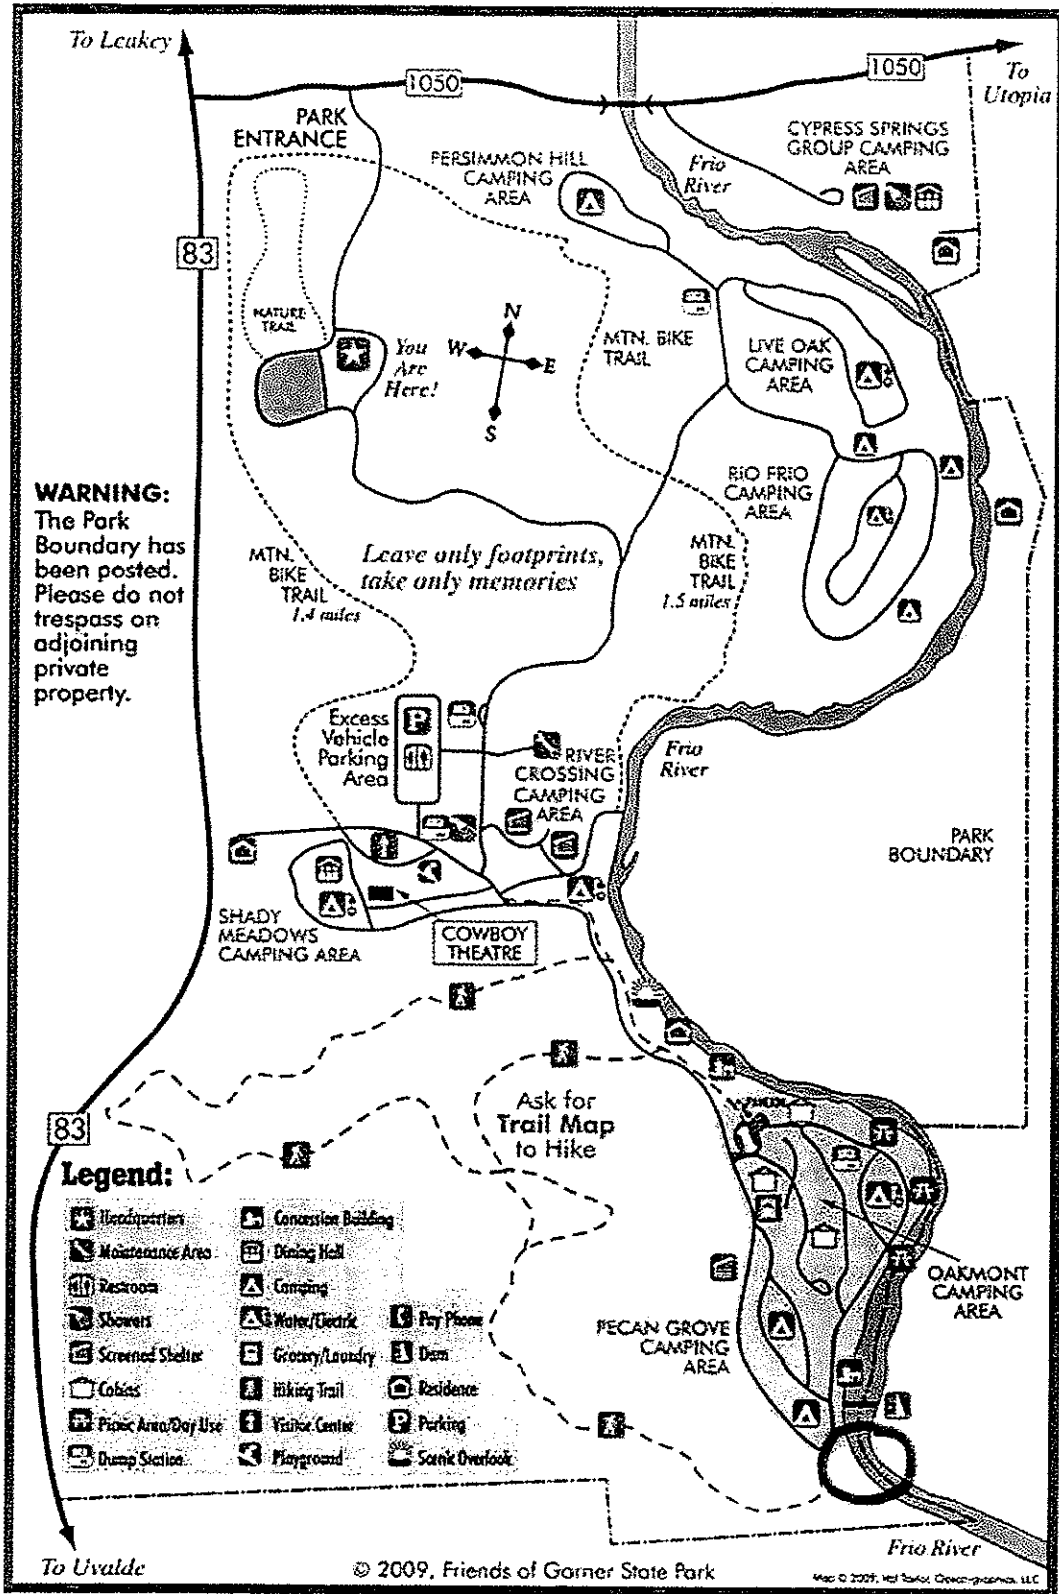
To Leakey

1050

1050

To Utopia

PARK ENTRANCE

PERSIMMON HILL CAMPING AREA

Frio River

CYPRESS SPRINGS GROUP CAMPING AREA

83

NATURE TRAIL

You Are Here!

N
W E
S

MTN. BIKE TRAIL

LIVE OAK CAMPING AREA

RIO FRIO CAMPING AREA

WARNING: The Park Boundary has been posted. Please do not trespass on adjoining private property.

MTN. BIKE TRAIL 1.4 miles

Leave only footprints, take only memories

MTN. BIKE TRAIL 1.5 miles

Excess Vehicle Parking Area

RIVER CROSSING CAMPING AREA

Frio River

PARK BOUNDARY

SHADY MEADOWS CAMPING AREA

COWBOY THEATRE

Ask for Trail Map to Hike

83

Legend:

| | | |
|---|---|---|
| Headquarters | Concession Building | |
| Maintenance Area | Dining Hall | |
| Restroom | Camping | |
| Showers | Water/Electric | Pay Phone |
| Screened Shelter | Grocery/Laundry | Dam |
| Cabins | Hiking Trail | Residence |
| Picnic Area/Day Use | Visitor Center | Parking |
| Dump Station | Playground | Scenic Overlook |

OAKMONT CAMPING AREA

PECAN GROVE CAMPING AREA

Frio River

To Uvalde

© 2009, Friends of Garner State Park

Map © 2009, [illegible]